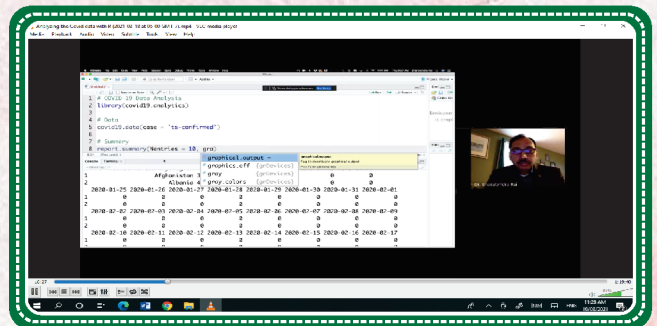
Analyzing the Covid data with R (2021-02-10 at 05:30 GMT-7).mp4 - VLC media player
Media Playback Audio Video Subtitle Tools View Help

1 # COVID 19 Data Analysis
2 library(covid19.analytics)
3
4 # Data
5 covid19.data(case = 'ts-confirmed')
6
7 # Summary
8 report.summary(Nentries = 10, gra)

graphical.output =
graphics.off {grDevices}
gray {grDevices}
gray.colors {grDevices}

Afghanistan
Albania

2020-01-25 2020-01-26 2020-01-27 2020-01-28 2020-01-29 2020-01-30 2020-01-31 2020-02-01
1 0 0 0 0 0 0 0 0
2 0 0 0 0 0 0 0 0
2020-02-02 2020-02-03 2020-02-04 2020-02-05 2020-02-06 2020-02-07 2020-02-08 2020-02-09
1 0 0 0 0 0 0 0 0
2 0 0 0 0 0 0 0 0
2020-02-10 2020-02-11 2020-02-12 2020-02-13 2020-02-14 2020-02-15 2020-02-16 2020-02-17
1 0 0 0 0 0 0 0 0

11:28 AM
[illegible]